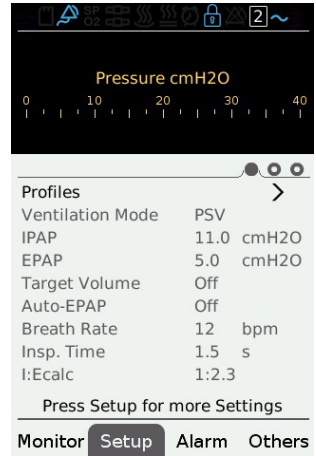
SP
O2
2

Pressure cmH2O
0 10 20 30 40

Profiles >
Ventilation Mode PSV
IPAP 11.0 cmH2O
EPAP 5.0 cmH2O
Target Volume Off
Auto-EPAP Off
Breath Rate 12 bpm
Insp. Time 1.5 s
I:Ecalc 1:2.3

Press Setup for more Settings

Monitor Setup Alarm Others